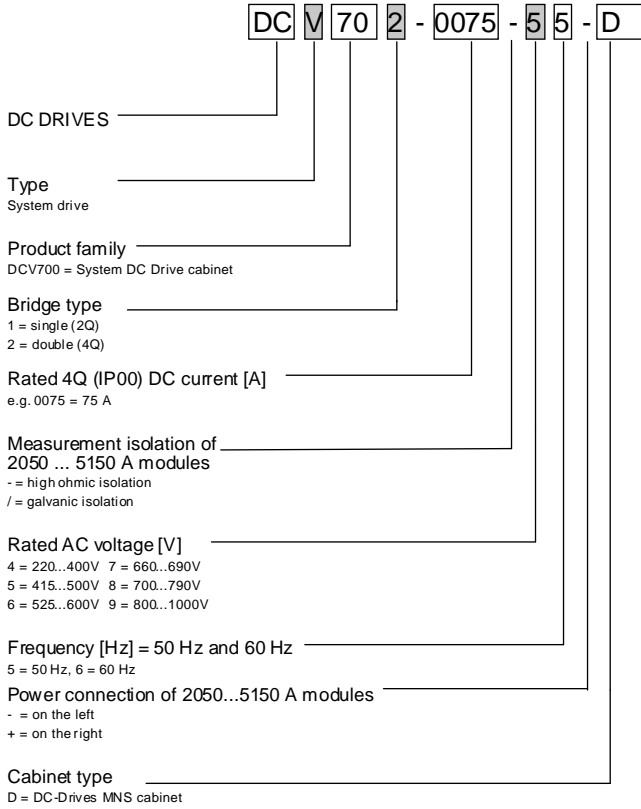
DC V 70 2 - 0075 - 5 5 - D

DC DRIVES

Type
System drive

Product family
DCV700 = System DC Drive cabinet

Bridge type
1 = single (2Q)
2 = double (4Q)

Rated 4Q (IP00) DC current [A]
e.g. 0075 = 75 A

Measurement isolation of 2050 ... 5150 A modules
- = high ohmic isolation
/ = galvanic isolation

Rated AC voltage [V]
4 = 220...400V 7 = 660...690V
5 = 415...500V 8 = 700...790V
6 = 525...600V 9 = 800...1000V

Frequency [Hz] = 50 Hz and 60 Hz
5 = 50 Hz, 6 = 60 Hz

Power connection of 2050...5150 A modules
- = on the left
+ = on the right

Cabinet type
D = DC-Drives MNS cabinet